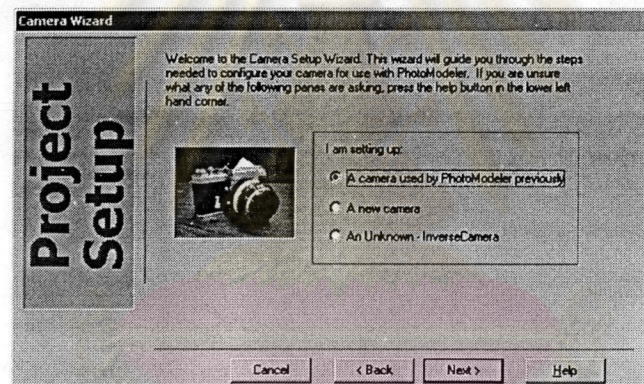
Camera Wizard

Project Setup

Welcome to the Camera Setup Wizard. This wizard will guide you through the steps needed to configure your camera for use with PhotoModeler. If you are unsure what any of the following panes are asking, press the help button in the lower left hand corner.

I am setting up:

A camera used by PhotoModeler previously

A new camera

An Unknown - InverseCamera

Cancel

< Back

Next >

Help